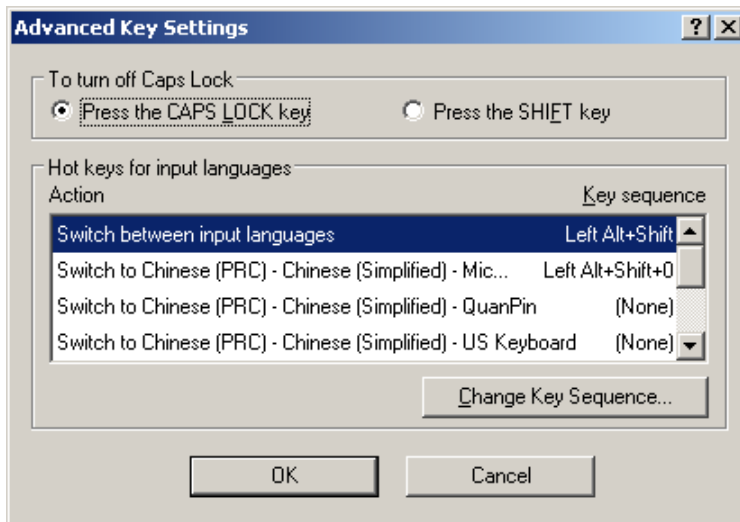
Advanced Key Settings

? X

To turn off Caps Lock

Press the CAPS LOCK key

Press the SHIFT key

Hot keys for input languages

Action

Key sequence

| Action | Key sequence |
|---|---|
| Switch between input languages | Left Alt+Shift |
| Switch to Chinese (PRC) - Chinese (Simplified) - Mic... | Left Alt+Shift+0 |
| Switch to Chinese (PRC) - Chinese (Simplified) - QuanPin | (None) |
| Switch to Chinese (PRC) - Chinese (Simplified) - US Keyboard | (None) |

Change Key Sequence...

OK

Cancel